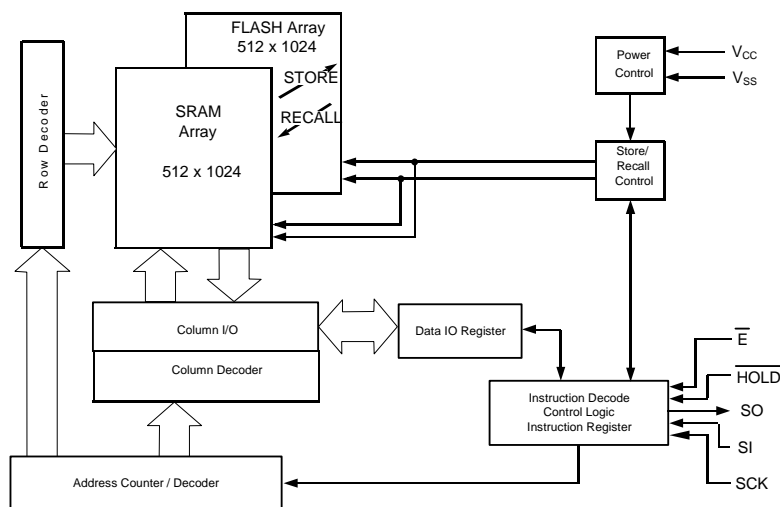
FLASH Array
512 x 1024

Row Decoder

SRAM
Array

512 x 1024

STORE

RECALL

Power
Control

$V_{CC}$

$V_{SS}$

Store/
Recall
Control

Column I/O

Column Decoder

Data IO Register

$\overline{E}$

$\overline{HOLD}$

Instruction Decode
Control Logic
Instruction Register

SO

SI

SCK

Address Counter / Decoder